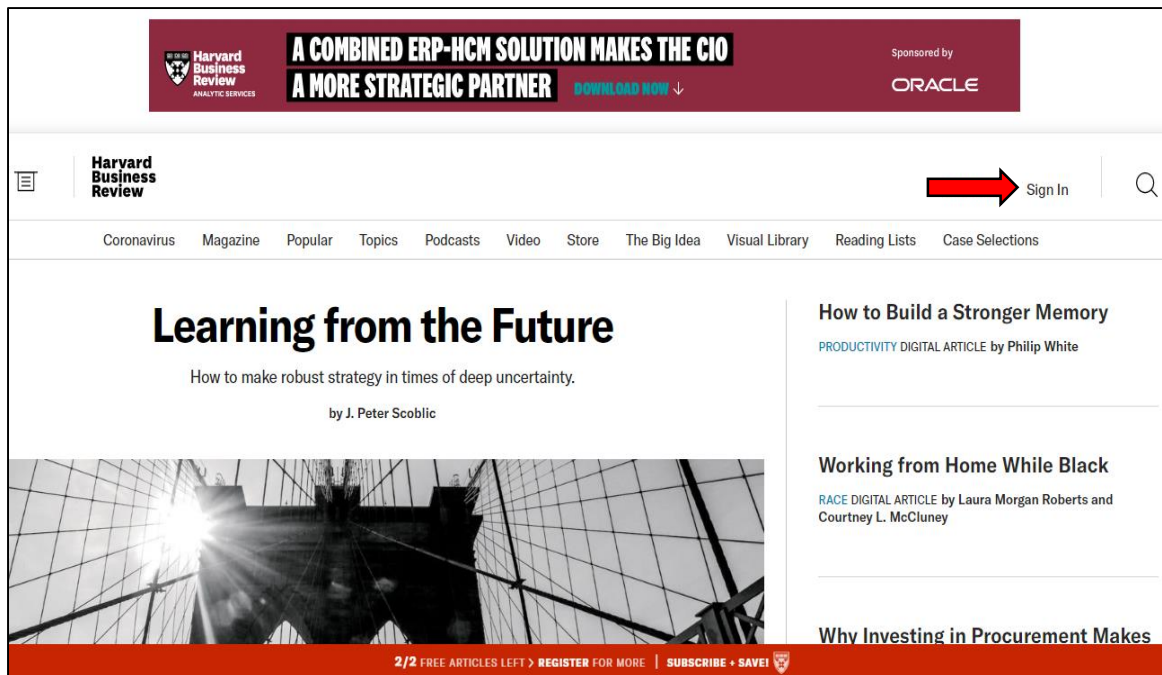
Harvard Business Review ANALYTIC SERVICES

A COMBINED ERP-HCM SOLUTION MAKES THE CIO A MORE STRATEGIC PARTNER DOWNLOAD NOW ↓

Sponsored by ORACLE

Harvard Business Review

Sign In

Coronavirus Magazine Popular Topics Podcasts Video Store The Big Idea Visual Library Reading Lists Case Selections

Learning from the Future

How to make robust strategy in times of deep uncertainty.

by J. Peter Scoblic

How to Build a Stronger Memory

PRODUCTIVITY DIGITAL ARTICLE by Philip White

Working from Home While Black

RACE DIGITAL ARTICLE by Laura Morgan Roberts and Courtney L. McCluney

Why Investing in Procurement Makes

2/2 FREE ARTICLES LEFT > REGISTER FOR MORE | SUBSCRIBE + SAVE!